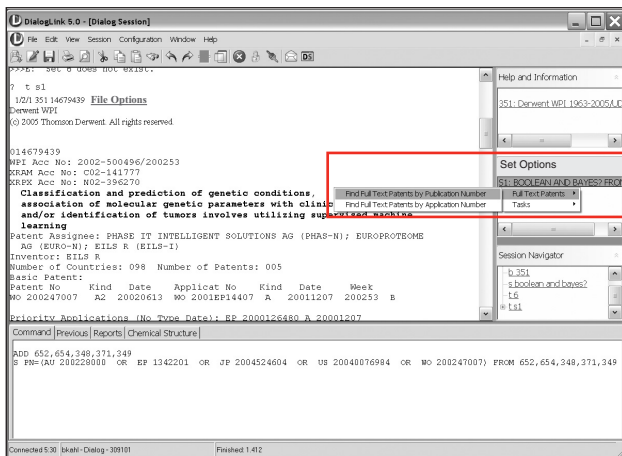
DialogLink 5.0 - [Dialog Session]

File Edit View Session Configuration Window Help

DS

>>>E: Set 6 does not exist.

? t s1

1/2/1 351 14679439 File Options
Derwent WPI
(c) 2005 Thomson Derwent. All rights reserved.

014679439
WPI Acc No: 2002-500496/200253
XRAM Acc No: C02-141777
XRPX Acc No: N02-396270
Classification and prediction of genetic conditions, association of molecular genetic parameters with clinic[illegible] and/or identification of tumors involves utilizing supervised machine learning
Patent Assignee: PHASE IT INTELLIGENT SOLUTIONS AG (PHAS-N); EUROPROTEOME AG (EURO-N); EILS R (EILS-I)
Inventor: EILS R
Number of Countries: 098 Number of Patents: 005
Basic Patent:
Patent No Kind Date Applicat No Kind Date Week
WO 200247007 A2 20020613 WO 2001EP14407 A 20011207 200253 B

Priority Applications (No Type Date): EP 200126480 A 20011207

Find Full Text Patents by Publication Number
Find Full Text Patents by Application Number

Full Text Patents
Tasks

Help and Information

351: Derwent WPI 1963-2005/UD

Set Options

S1: BOOLEAN AND BAYES? FRO

Session Navigator

b 351
s boolean and bayes?
t6
t s1

Command Previous Reports Chemical Structure

ADD 652,654,348,371,349
S PN=(AU 200228000 OR EP 1342201 OR JP 2004524604 OR US 20040076984 OR WO 200247007) FROM 652,654,348,371,349

Connected 5:30 bkahl - Dialog - 309101 Finished: 1.412